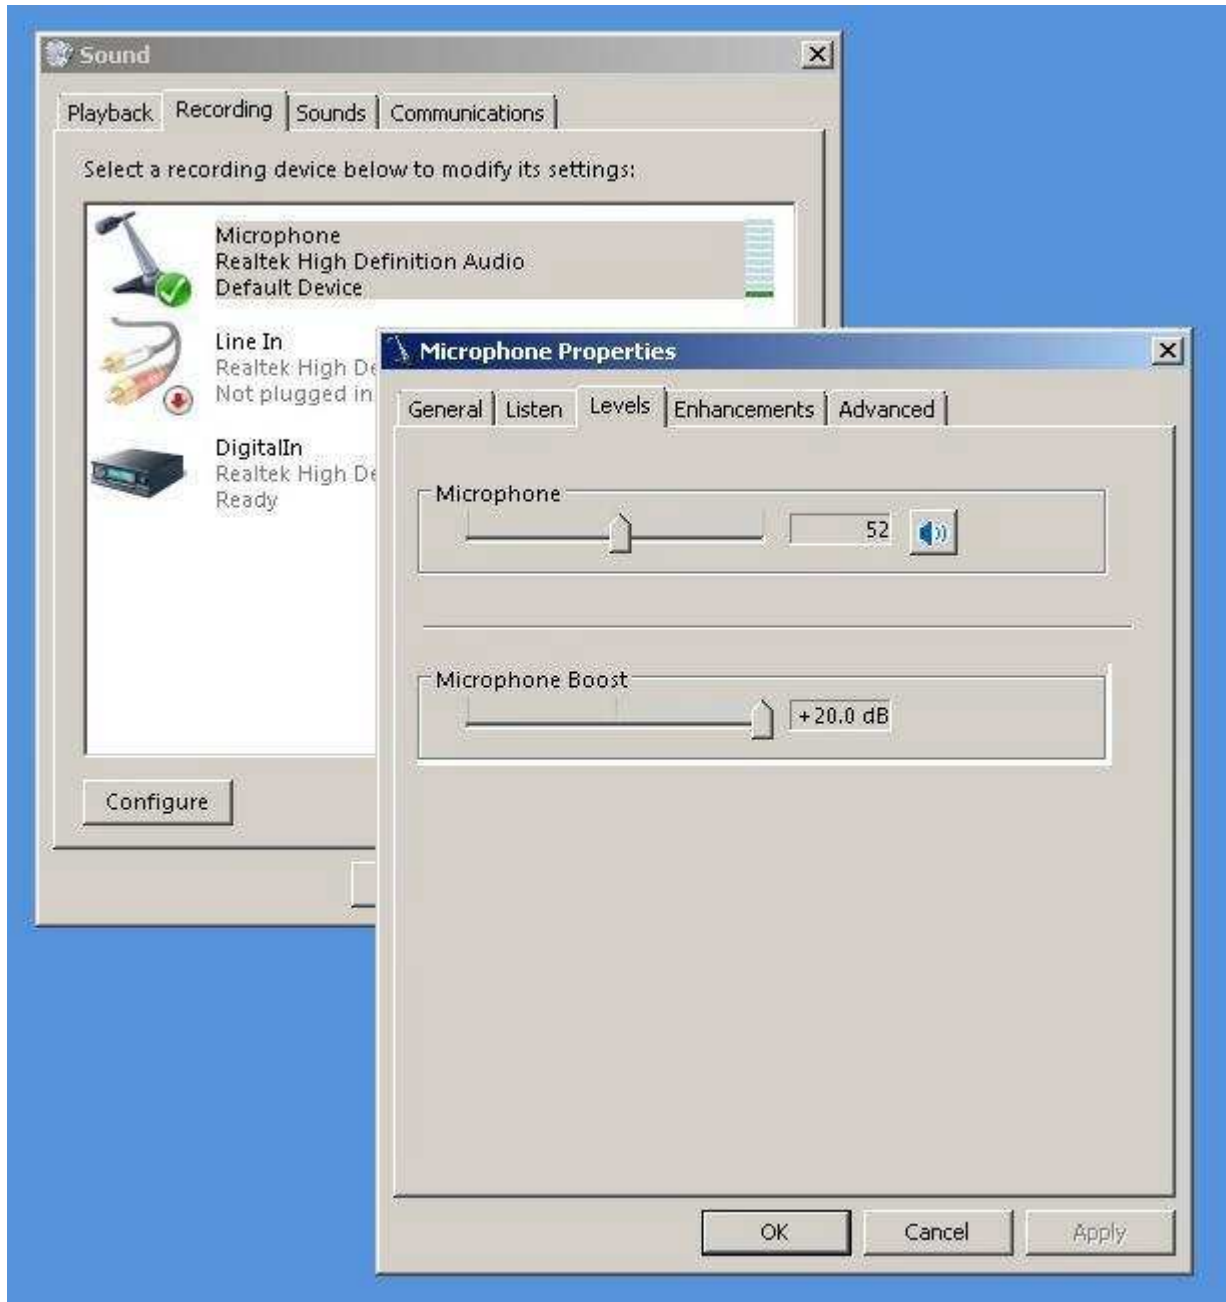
Sound

Playback Recording Sounds Communications

Select a recording device below to modify its settings:

Microphone
Realtek High Definition Audio
Default Device

Line In
Realtek High De
Not plugged in

DigitalIn
Realtek High De
Ready

Configure

Microphone Properties

General Listen Levels Enhancements Advanced

Microphone

52

Microphone Boost

+20.0 dB

OK Cancel Apply